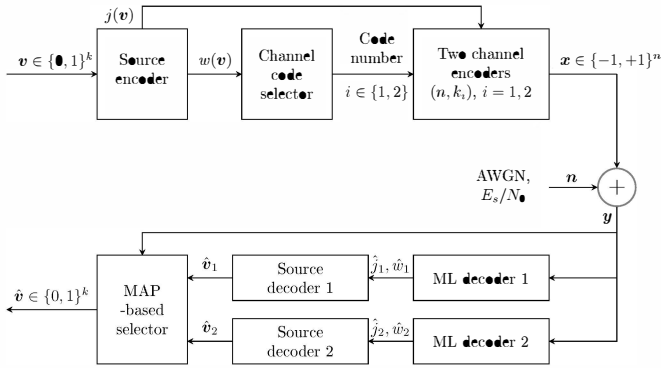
$\boldsymbol{v} \in \{0,1\}^k$

$j(\boldsymbol{v})$

Source encoder

$w(\boldsymbol{v})$

Channel code selector

Code number $i \in \{1,2\}$

Two channel encoders $(n,k_i),\, i=1,2$

$\boldsymbol{x} \in \{-1,+1\}^n$

AWGN, $E_s/N_0$

$\boldsymbol{n}$

$+$

$\boldsymbol{y}$

$\hat{\boldsymbol{v}} \in \{0,1\}^k$

MAP -based selector

$\hat{\boldsymbol{v}}_1$

Source decoder 1

$\hat{j}_1, \hat{w}_1$

ML decoder 1

$\hat{\boldsymbol{v}}_2$

Source decoder 2

$\hat{j}_2, \hat{w}_2$

ML decoder 2